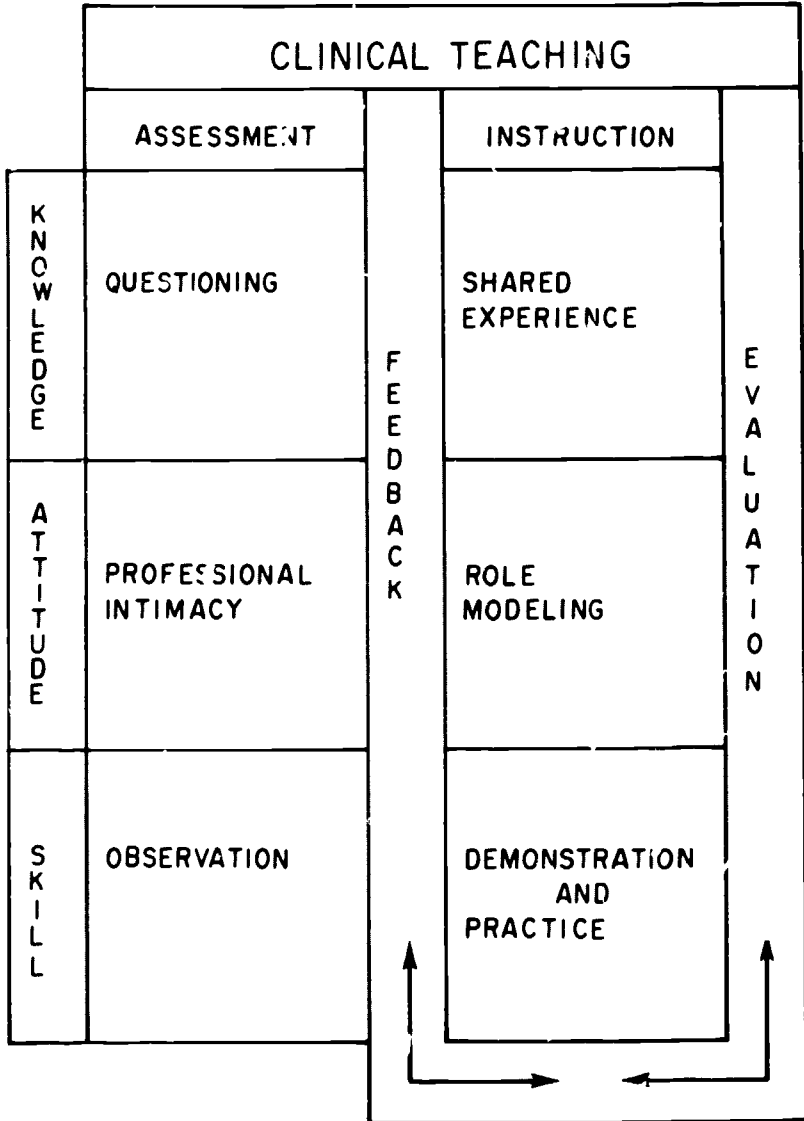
CLINICAL TEACHING

ASSESSMENT

INSTRUCTION

KNOWLEDGE

QUESTIONING

SHARED EXPERIENCE

FEEDBACK

EVALUATION

ATTITUDE

PROFESSIONAL INTIMACY

ROLE MODELING

SKILL

OBSERVATION

DEMONSTRATION AND PRACTICE